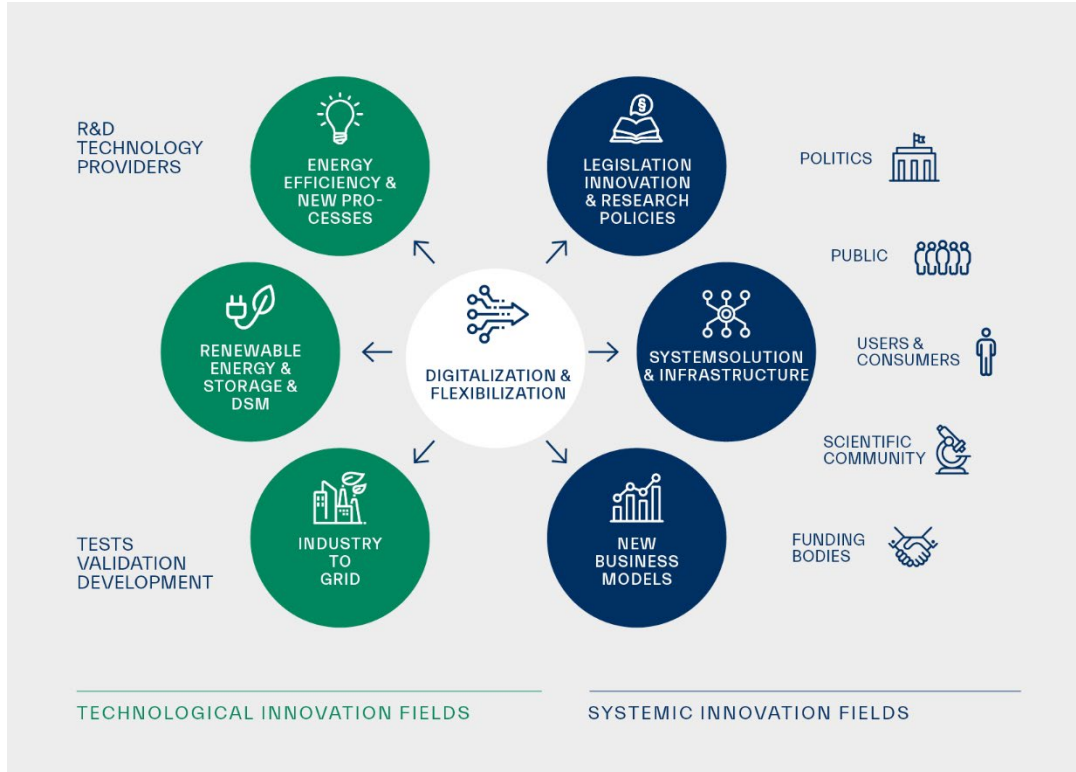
R&D TECHNOLOGY PROVIDERS

ENERGY EFFICIENCY & NEW PROCESSES

LEGISLATION INNOVATION & RESEARCH POLICIES

POLITICS

PUBLIC

RENEWABLE ENERGY & STORAGE & DSM

DIGITALIZATION & FLEXIBILIZATION

SYSTEMSOLUTION & INFRASTRUCTURE

USERS & CONSUMERS

SCIENTIFIC COMMUNITY

TESTS VALIDATION DEVELOPMENT

INDUSTRY TO GRID

NEW BUSINESS MODELS

FUNDING BODIES

TECHNOLOGICAL INNOVATION FIELDS

SYSTEMIC INNOVATION FIELDS